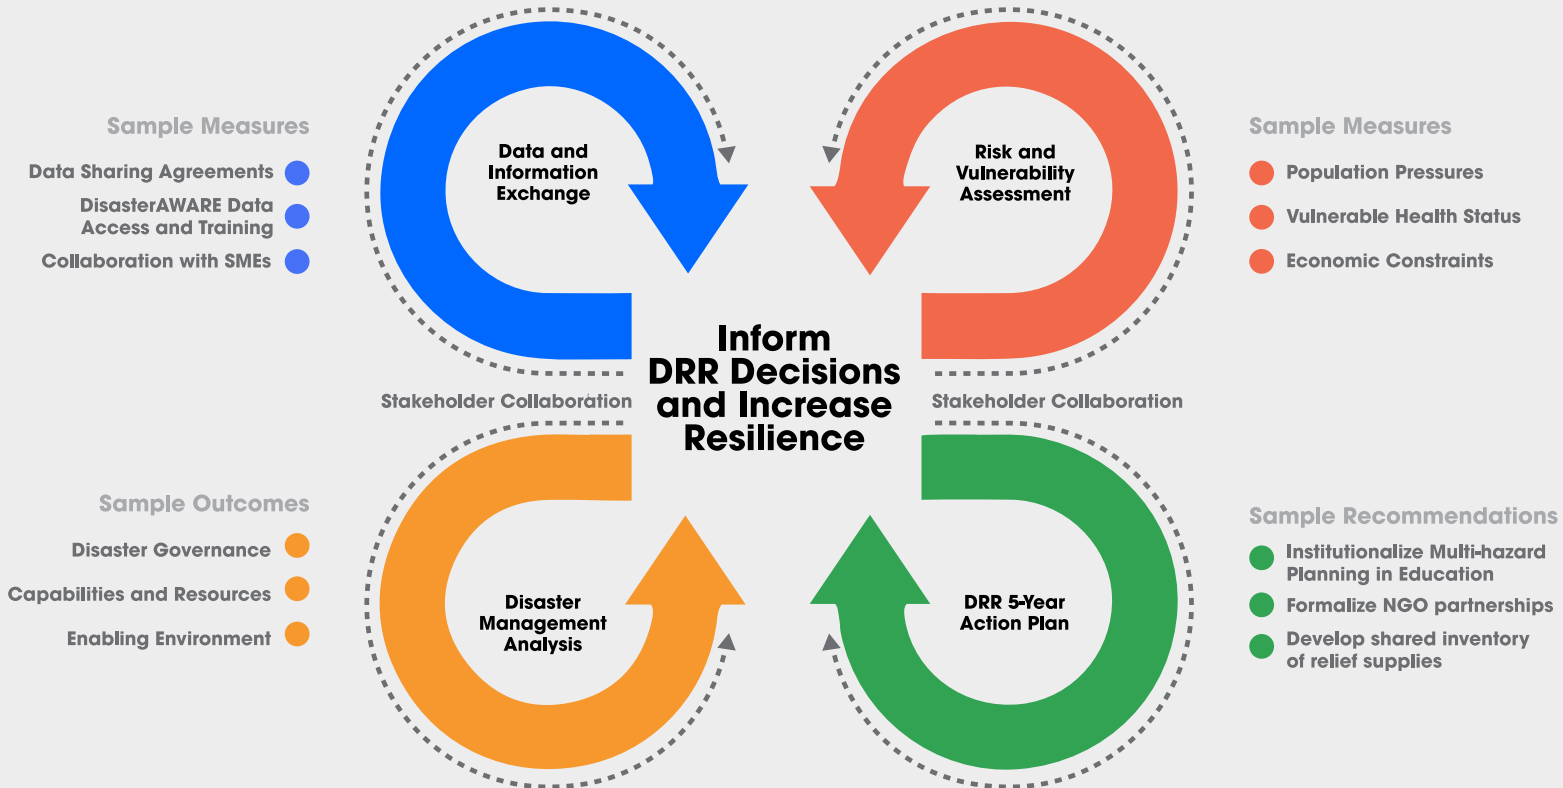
Sample Measures

Data Sharing Agreements

DisasterAWARE Data Access and Training

Collaboration with SMEs

Data and Information Exchange

Risk and Vulnerability Assessment

Sample Measures

Population Pressures

Vulnerable Health Status

Economic Constraints

Inform DRR Decisions and Increase Resilience

Stakeholder Collaboration

Stakeholder Collaboration

Sample Outcomes

Disaster Governance

Capabilities and Resources

Enabling Environment

Disaster Management Analysis

DRR 5-Year Action Plan

Sample Recommendations

Institutionalize Multi-hazard Planning in Education

Formalize NGO partnerships

Develop shared inventory of relief supplies